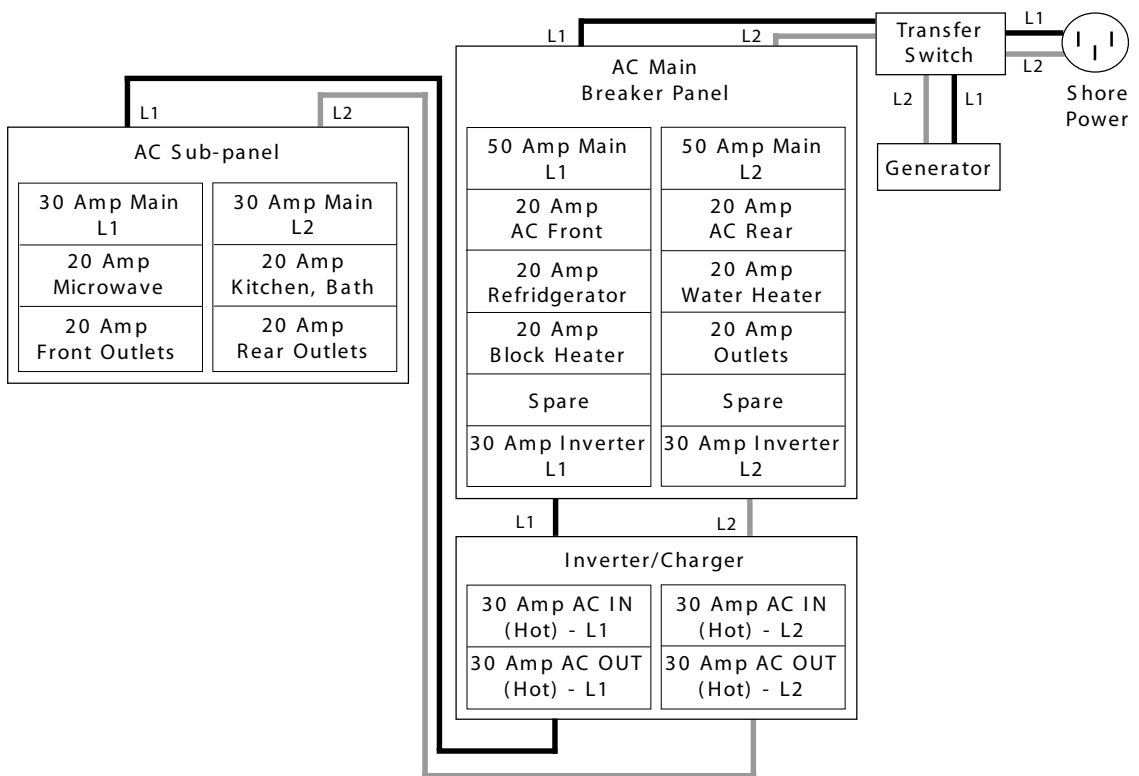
L1

L2

Transfer Switch

L1

L2

Shore Power

L2

L1

Generator

L1

L2

AC Main Breaker Panel

| 50 Amp Main L1 | 50 Amp Main L2 |
|---|---|
| 20 Amp AC Front | 20 Amp AC Rear |
| 20 Amp Refridgerator | 20 Amp Water Heater |
| 20 Amp Block Heater | 20 Amp Outlets |
| Spare | Spare |
| 30 Amp Inverter L1 | 30 Amp Inverter L2 |

AC Sub-panel

| 30 Amp Main L1 | 30 Amp Main L2 |
|---|---|
| 20 Amp Microwave | 20 Amp Kitchen, Bath |
| 20 Amp Front Outlets | 20 Amp Rear Outlets |

L1

L2

Inverter/Charger

| 30 Amp AC IN (Hot) - L1 | 30 Amp AC IN (Hot) - L2 |
|---|---|
| 30 Amp AC OUT (Hot) - L1 | 30 Amp AC OUT (Hot) - L2 |